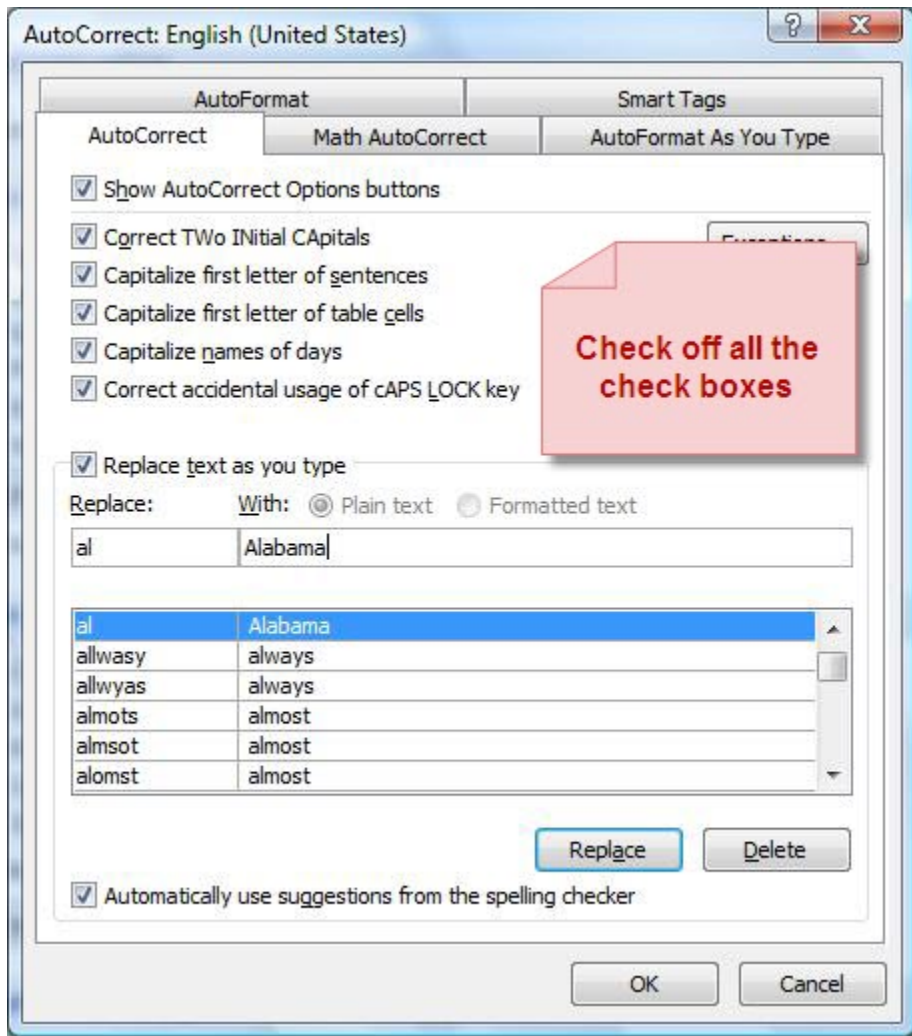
AutoCorrect: English (United States)

?

X

AutoFormat

Smart Tags

AutoCorrect

Math AutoCorrect

AutoFormat As You Type

Show AutoCorrect Options buttons

Correct TWo INitial CApitals

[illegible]

Capitalize first letter of sentences

Capitalize first letter of table cells

Capitalize names of days

Correct accidental usage of cAPS LOCK key

Check off all the check boxes

Replace text as you type

Replace:

With:

Plain text

Formatted text

al

Alabama

| | |
|---|---|
| al | Alabama |
| allwasy | always |
| allwyas | always |
| almots | almost |
| almsot | almost |
| alomst | almost |

Replace

Delete

Automatically use suggestions from the spelling checker

OK

Cancel